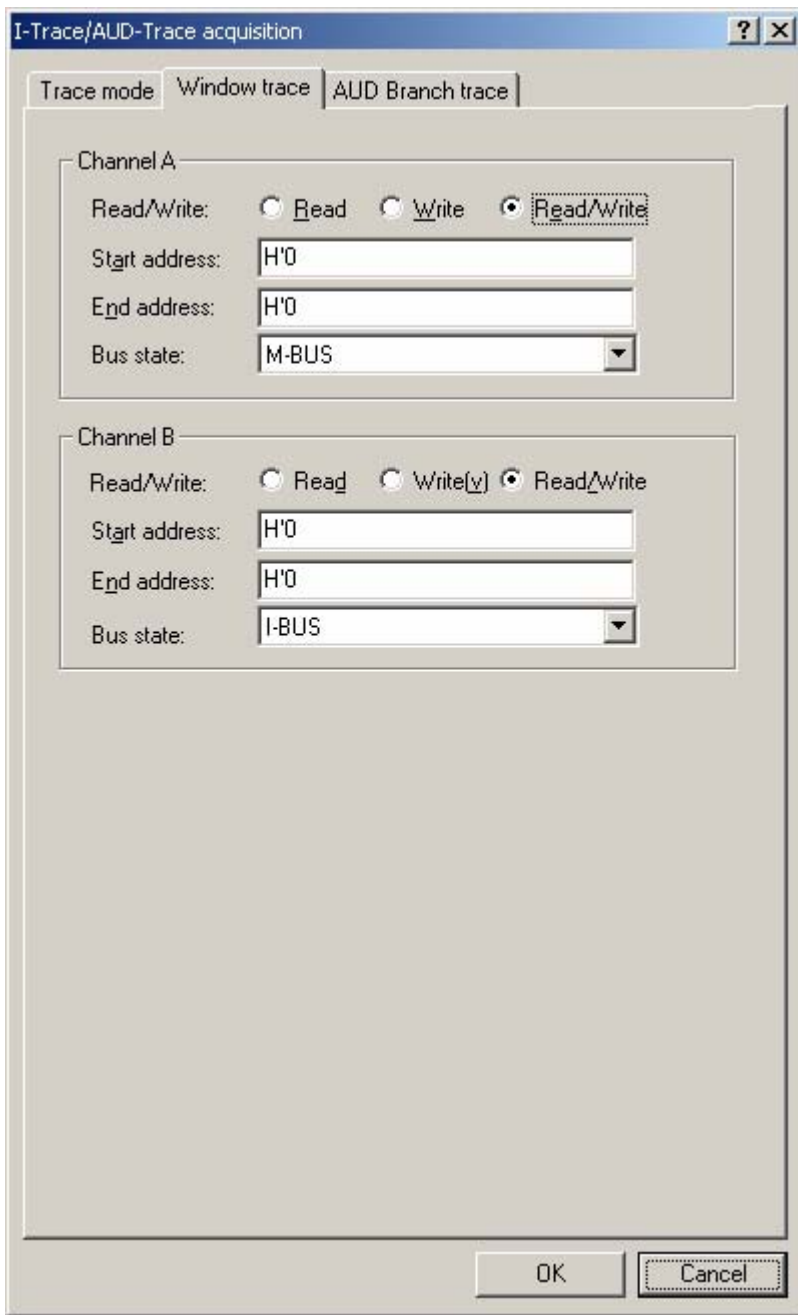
I-Trace/AUD-Trace acquisition

?

Trace mode

Window trace

AUD Branch trace

Channel A

Read/Write:

Read

Write

Read/Write

Start address:

H'0

End address:

H'0

Bus state:

M-BUS

Channel B

Read/Write:

Read

Write(y)

Read/Write

Start address:

H'0

End address:

H'0

Bus state:

I-BUS

OK

Cancel